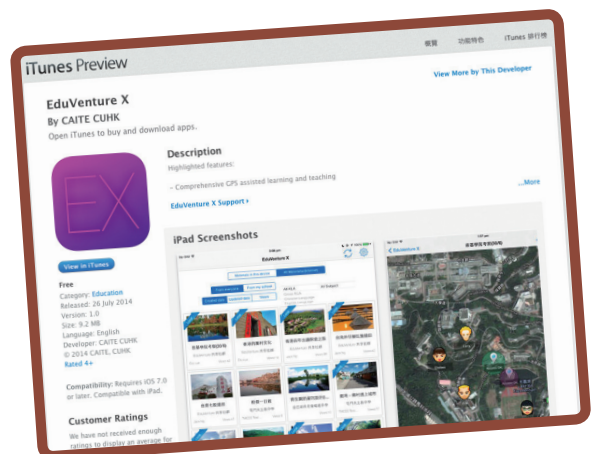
iTunes Preview

概覽 功能特色 iTunes 排行榜

View More by This Developer

EduVenture X
By CAITE CUHK
Open iTunes to buy and download apps.

EX

View in iTunes

Free
Category: Education
Released: 26 July 2014
Version: 1.0
Size: 9.2 MB
Language: English
Developer: CAITE CUHK
© 2014 CAITE, CUHK
Rated 4+

Compatibility: Requires iOS 7.0 or later. Compatible with iPad.

Customer Ratings
We have not received enough ratings to display an average for

Description
Highlighted features:

- Comprehensive GPS assisted learning and teaching

...More

EduVenture X Support ›

iPad Screenshots

EduVenture X

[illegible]